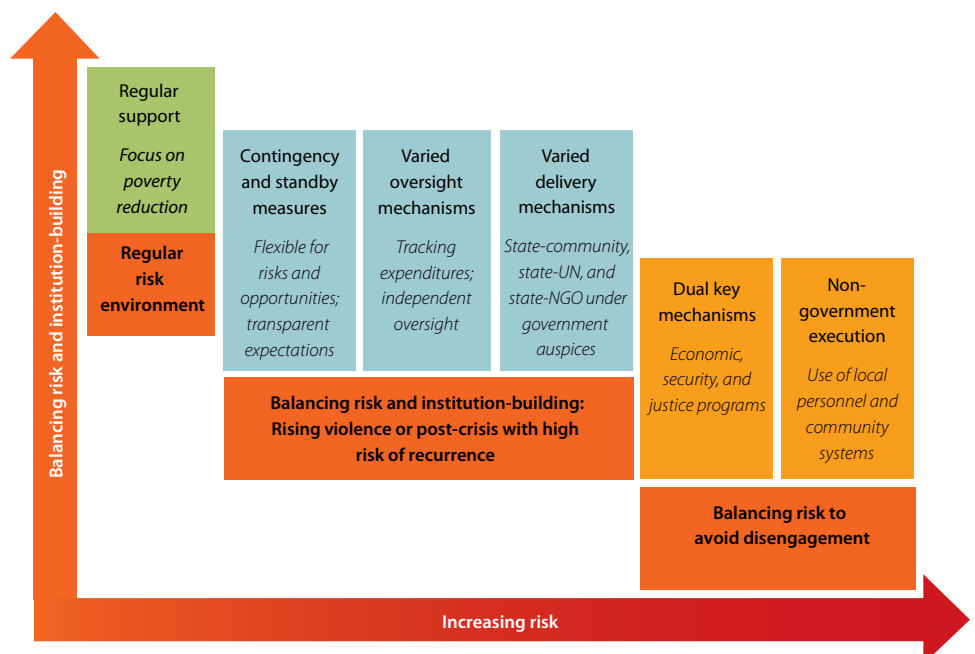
Balancing risk and institution-building

Regular support

Focus on poverty reduction

Regular risk environment

Contingency and standby measures

Flexible for risks and opportunities; transparent expectations

Varied oversight mechanisms

Tracking expenditures; independent oversight

Varied delivery mechanisms

State-community, state-UN, and state-NGO under government auspices

Balancing risk and institution-building: Rising violence or post-crisis with high risk of recurrence

Dual key mechanisms

Economic, security, and justice programs

Non-government execution

Use of local personnel and community systems

Balancing risk to avoid disengagement

Increasing risk